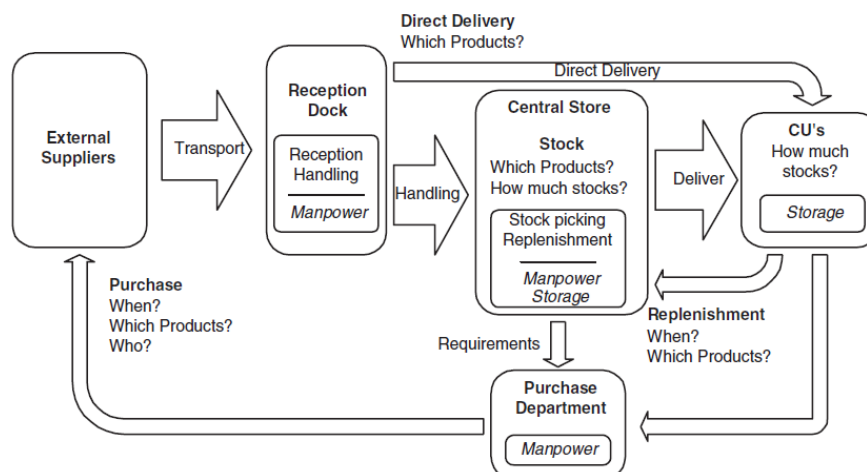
Direct Delivery
Which Products?

Direct Delivery

External Suppliers

Transport

Reception Dock

Reception Handling

Manpower

Handling

Central Store

Stock
Which Products?
How much stocks?

Stock picking
Replenishment

Manpower
Storage

Deliver

CU's
How much stocks?

Storage

Purchase
When?
Which Products?
Who?

Replenishment
When?
Which Products?

Requirements

Purchase Department

Manpower